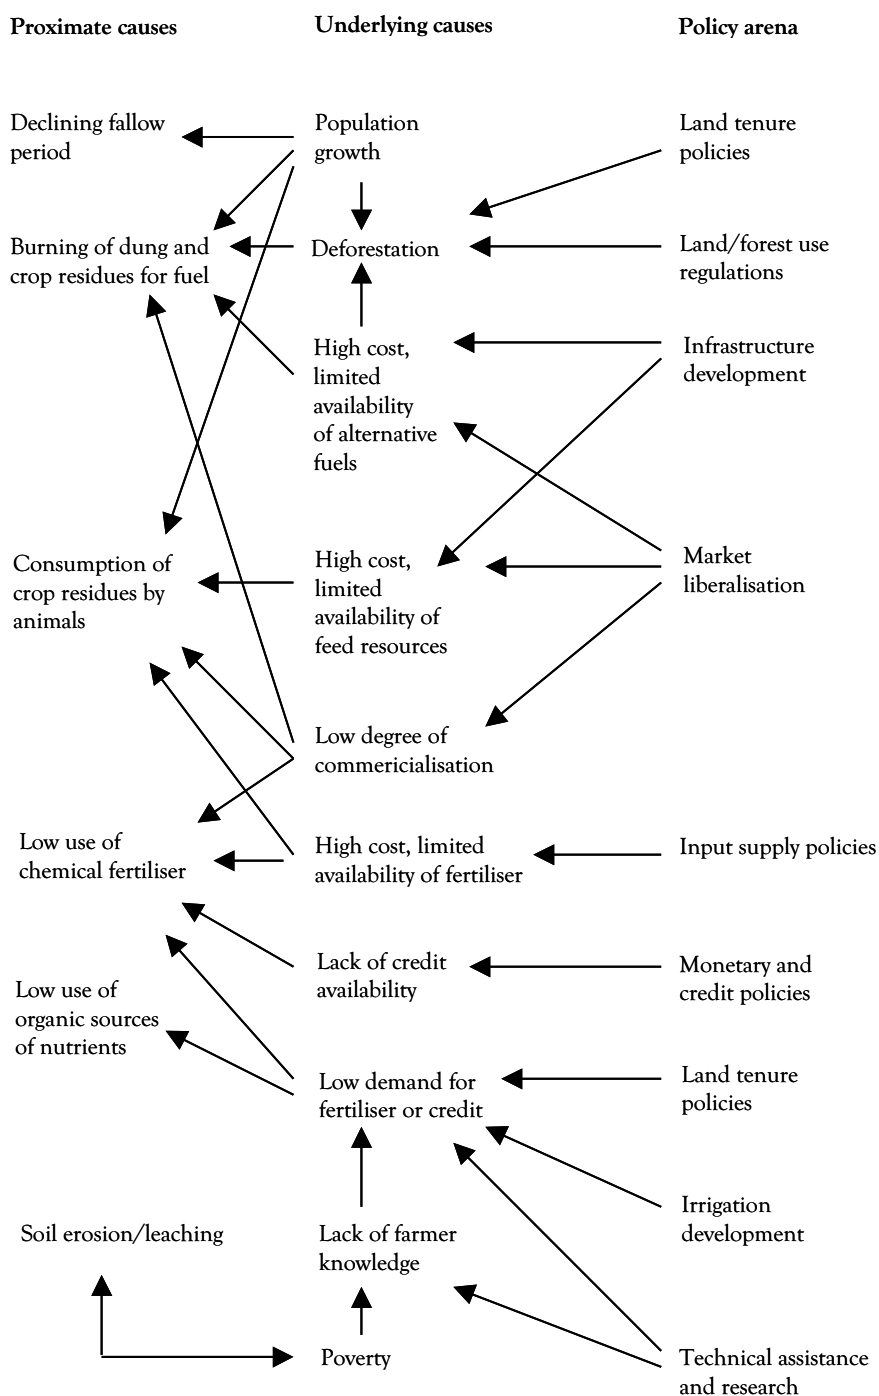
Proximate causes

Underlying causes

Policy arena

Declining fallow period

Population growth

Land tenure policies

Burning of dung and crop residues for fuel

Deforestation

Land/forest use regulations

High cost, limited availability of alternative fuels

Infrastructure development

Consumption of crop residues by animals

High cost, limited availability of feed resources

Market liberalisation

Low degree of commericialisation

Low use of chemical fertiliser

High cost, limited availability of fertiliser

Input supply policies

Lack of credit availability

Monetary and credit policies

Low use of organic sources of nutrients

Low demand for fertiliser or credit

Land tenure policies

Irrigation development

Soil erosion/leaching

Lack of farmer knowledge

Poverty

Technical assistance and research